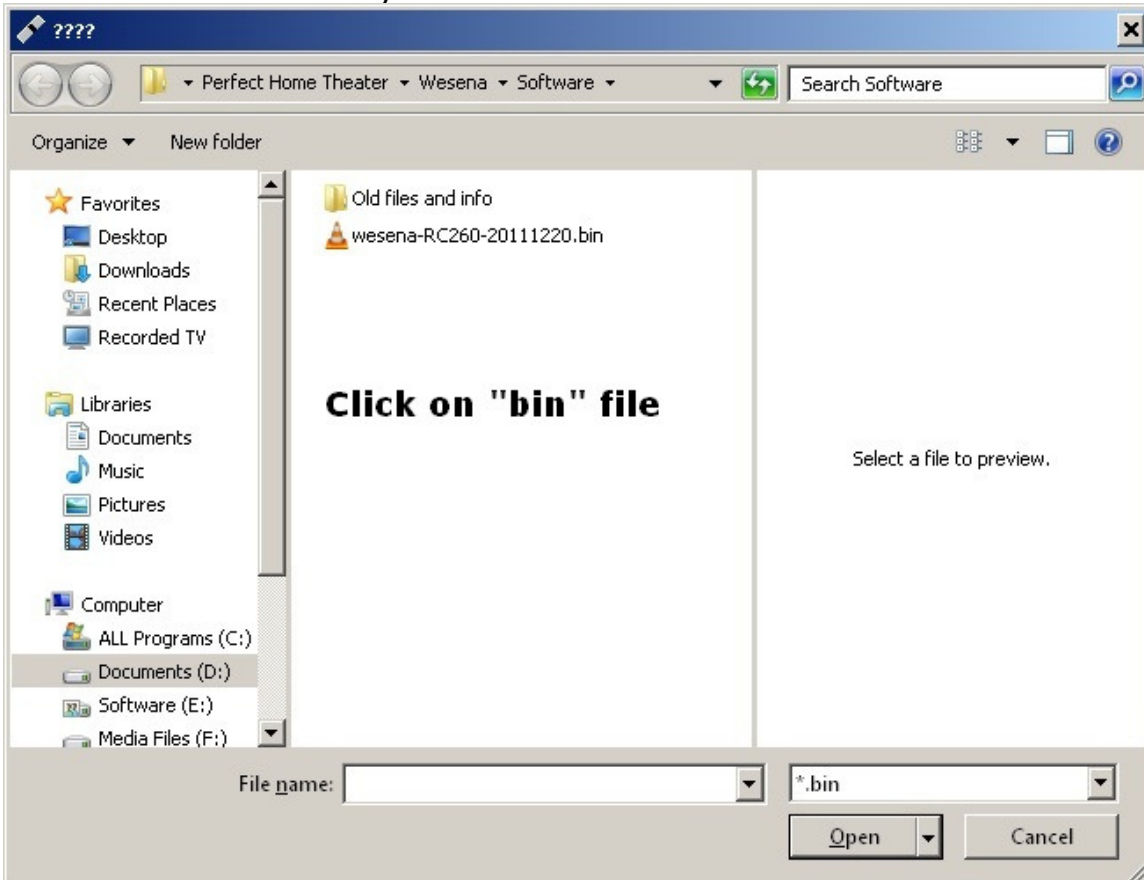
????

Perfect Home Theater ▸ Wesena ▸ Software ▸

Search Software

Organize ▾ New folder

Favorites
Desktop
Downloads
Recent Places
Recorded TV

Libraries
Documents
Music
Pictures
Videos

Computer
ALL Programs (C:)
Documents (D:)
Software (E:)
Media Files (F:)

Old files and info
wesena-RC260-20111220.bin

Click on "bin" file

Select a file to preview.

File name:

*.bin

Open

Cancel